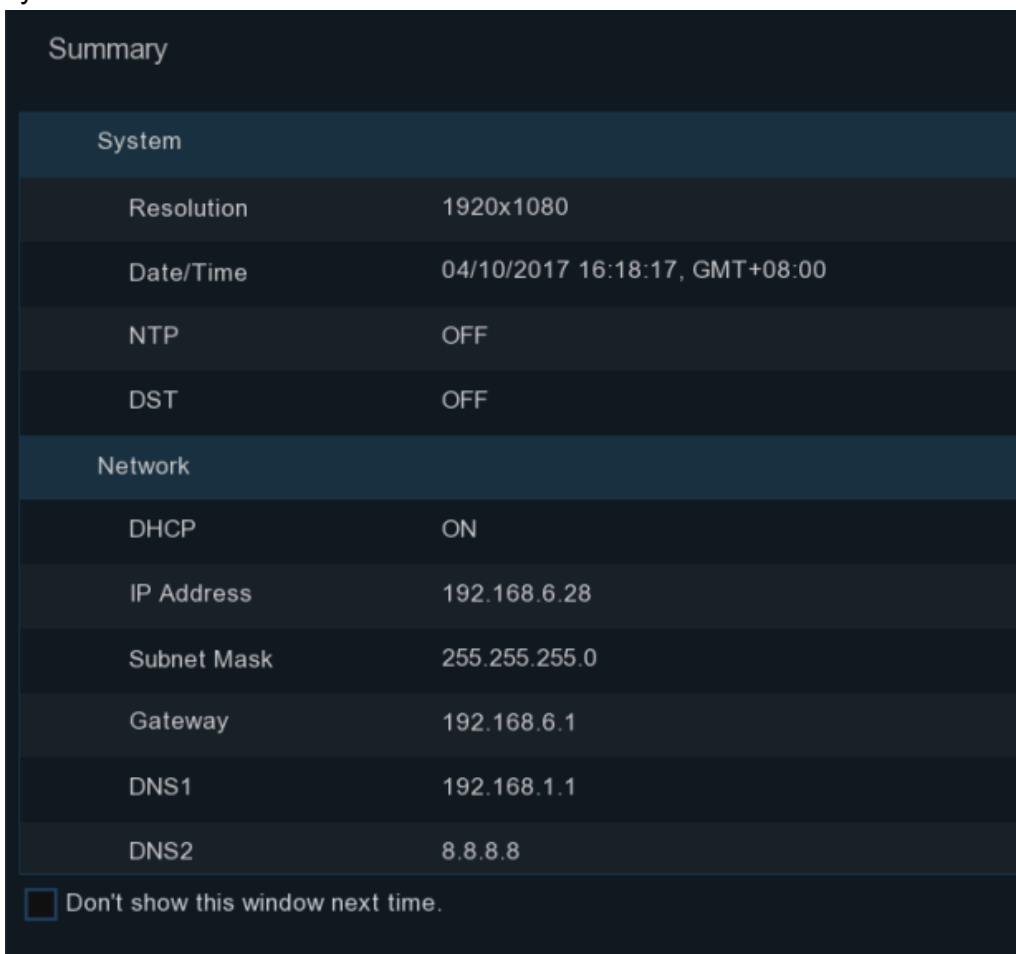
Summary

System

| | |
|---|---|
| Resolution | 1920x1080 |
| Date/Time | 04/10/2017 16:18:17, GMT+08:00 |
| NTP | OFF |
| DST | OFF |

Network

| | |
|---|---|
| DHCP | ON |
| IP Address | 192.168.6.28 |
| Subnet Mask | 255.255.255.0 |
| Gateway | 192.168.6.1 |
| DNS1 | 192.168.1.1 |
| DNS2 | 8.8.8.8 |

Don't show this window next time.